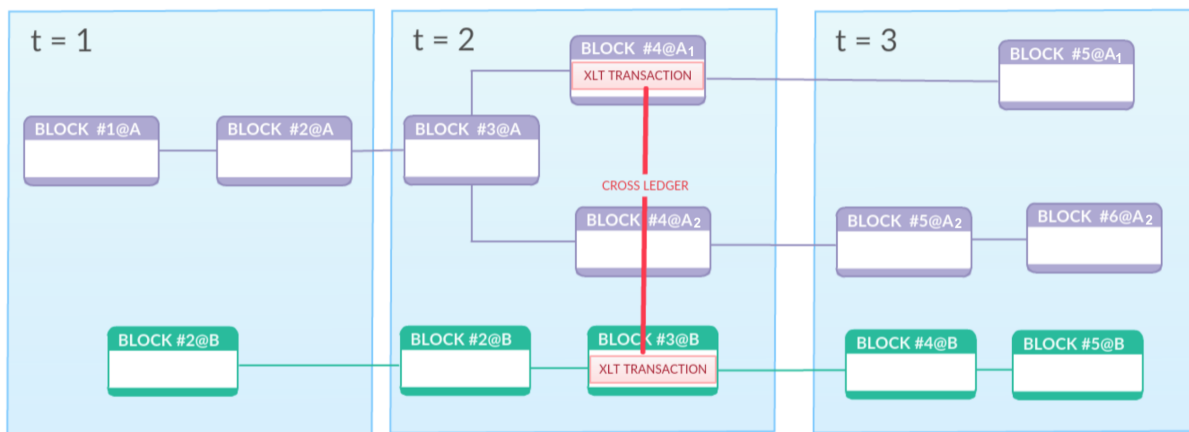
t = 1

BLOCK #1@A

BLOCK #2@A

BLOCK #2@B

t = 2

BLOCK #4@A$_1$

XLT TRANSACTION

BLOCK #3@A

CROSS LEDGER

BLOCK #4@A$_2$

BLOCK #2@B

BLOCK #3@B

XLT TRANSACTION

t = 3

BLOCK #5@A$_1$

BLOCK #5@A$_2$

BLOCK #6@A$_2$

BLOCK #4@B

BLOCK #5@B